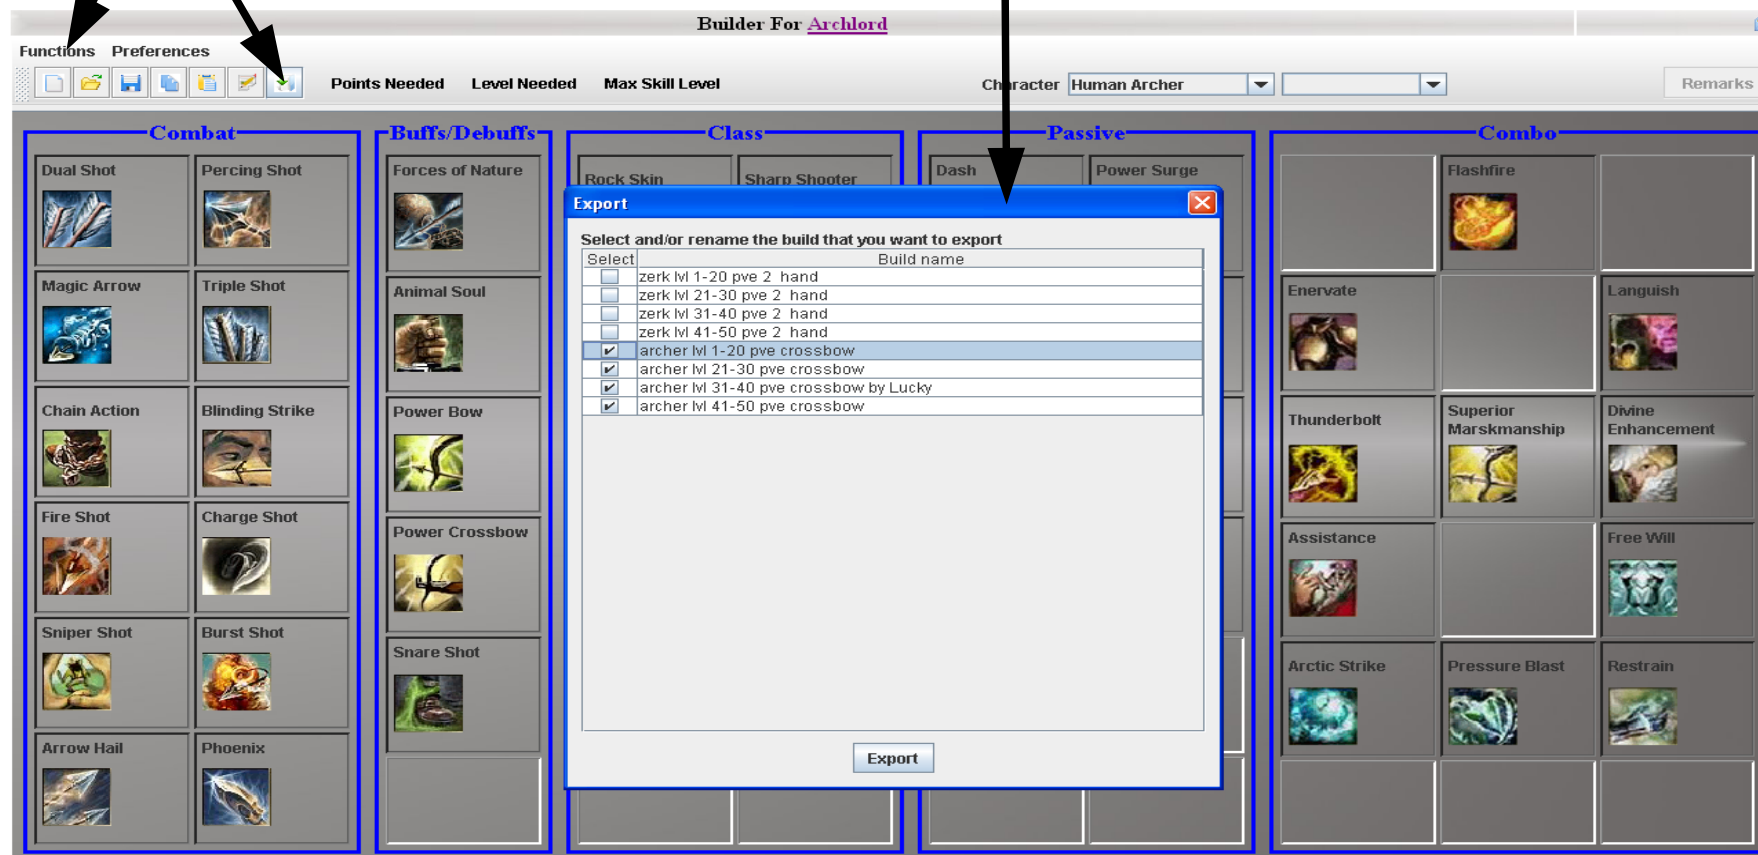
Builder For Archlord

Functions Preferences

Points Needed Level Needed Max Skill Level

Character Human Archer

Remarks

Combat

Dual Shot
Percing Shot
Magic Arrow
Triple Shot
Chain Action
Blinding Strike
Fire Shot
Charge Shot
Sniper Shot
Burst Shot
Arrow Hail
Phoenix

Buffs/Debuffs

Forces of Nature
Animal Soul
Power Bow
Power Crossbow
Snare Shot

Class

Rock Skin
Sharp Shooter

Passive

Dash
Power Surge

Combo

Flashfire
Enervate
Languish
Thunderbolt
Superior Marskmanship
Divine Enhancement
Assistance
Free Will
Arctic Strike
Pressure Blast
Restrain

Export

Select and/or rename the build that you want to export

| Select | Build name |
|---|---|
| ☐ | zerk lvl 1-20 pve 2 hand |
| ☐ | zerk lvl 21-30 pve 2 hand |
| ☐ | zerk lvl 31-40 pve 2 hand |
| ☐ | zerk lvl 41-50 pve 2 hand |
| ☑ | archer lvl 1-20 pve crossbow |
| ☑ | archer lvl 21-30 pve crossbow |
| ☑ | archer lvl 31-40 pve crossbow by Lucky |
| ☑ | archer lvl 41-50 pve crossbow |

Export